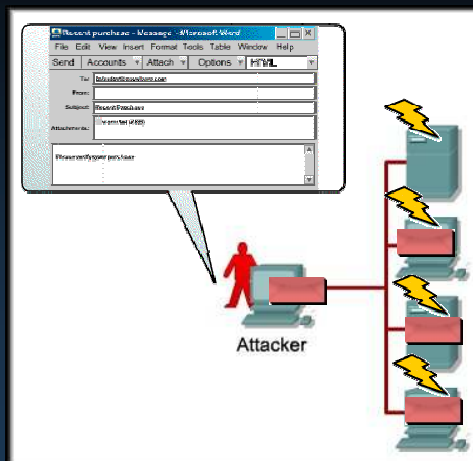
Recent purchase - Message - Microsoft Word

File Edit View Insert Format Tools Table Window Help

Send | Accounts | Attach | Options | HTML

To: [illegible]

From:

Subject: Recent Purchase

Attachments: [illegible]

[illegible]

Attacker